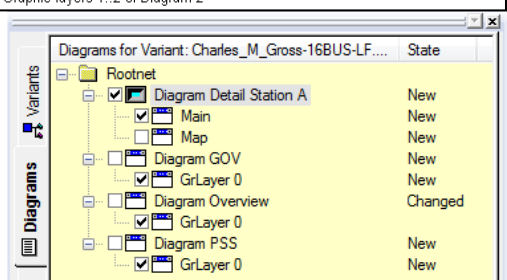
Graphic layers 1..2 of Diagram 2

Variants

Diagrams

| Diagrams for Variant: Charles_M_Gross-16BUS-LF.... | State |
|---|---|
| Rootnet | |
| Diagram Detail Station A | New |
| Main | New |
| Map | New |
| Diagram GOV | New |
| GrLayer 0 | New |
| Diagram Overview | Changed |
| GrLayer 0 | |
| Diagram PSS | New |
| GrLayer 0 | New |